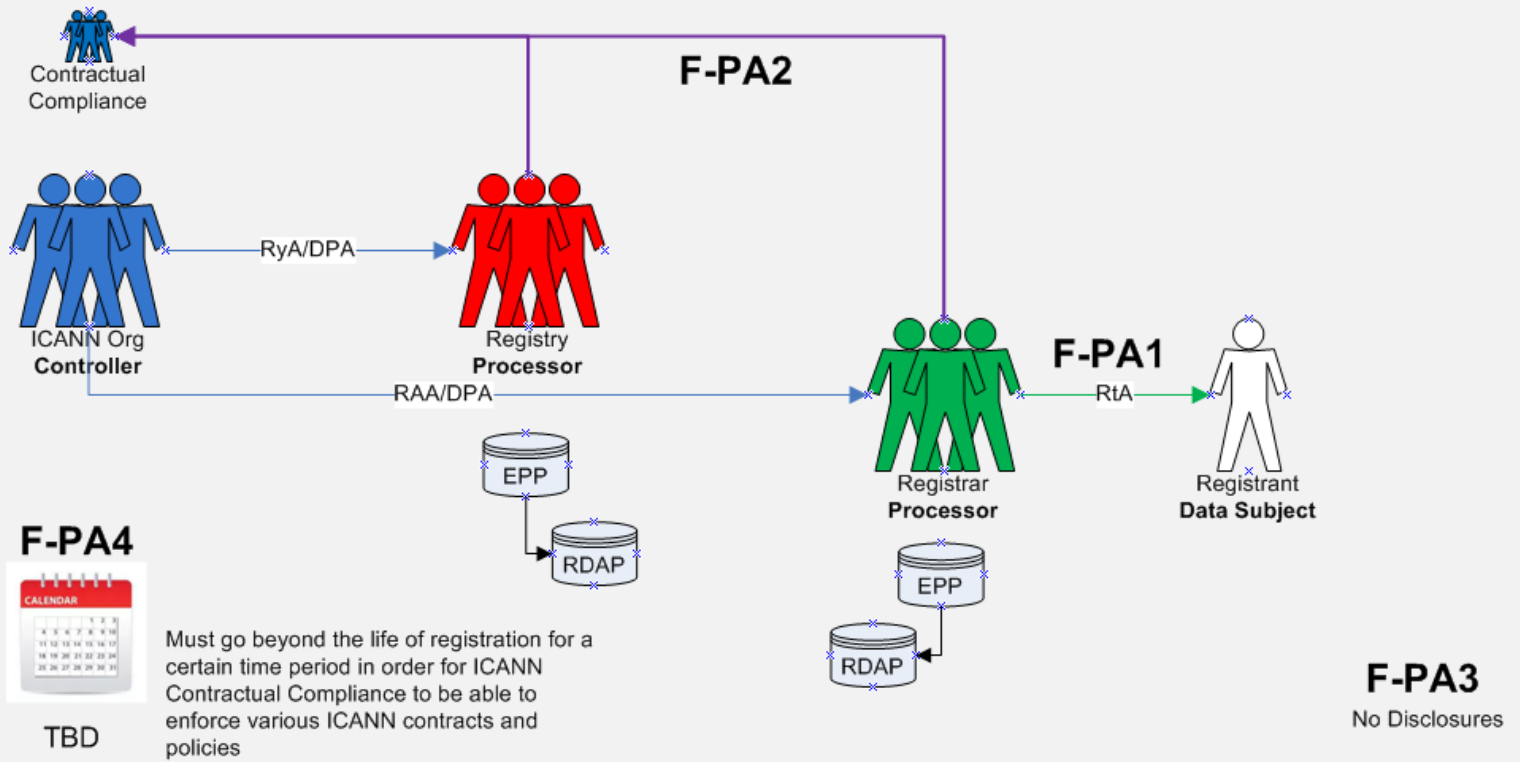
Contractual Compliance

F-PA2

RyA/DPA

ICANN Org
**Controller**

Registry
**Processor**

F-PA1

RAA/DPA

RtA

Registrar
**Processor**

Registrant
**Data Subject**

EPP

RDAP

EPP

RDAP

F-PA4

CALENDAR

| | | | | | | |
|---|---|---|---|---|---|---|
| | | | | 1 | 2 | 3 |
| 4 | 5 | 6 | 7 | 8 | 9 | 10 |
| 11 | 12 | 13 | 14 | 15 | 16 | 17 |
| 18 | 19 | 20 | 21 | 22 | 23 | 24 |
| 25 | 26 | 27 | 28 | 29 | 30 | 31 |

TBD

Must go beyond the life of registration for a certain time period in order for ICANN Contractual Compliance to be able to enforce various ICANN contracts and policies

F-PA3
No Disclosures